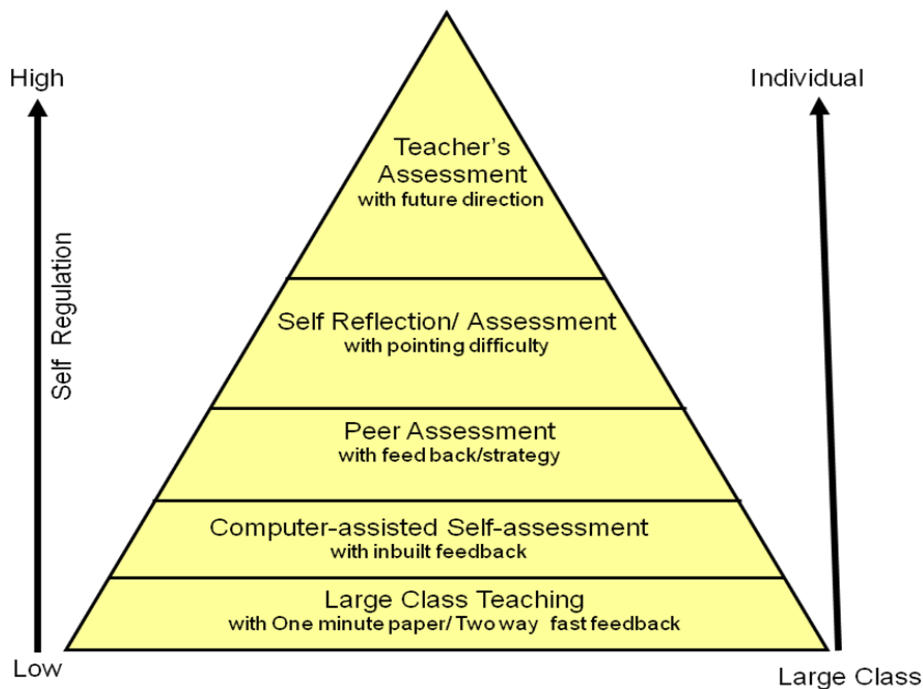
High

Self Regulation

Low

Individual

Large Class

Teacher's Assessment
with future direction

Self Reflection/ Assessment
with pointing difficulty

Peer Assessment
with feed back/strategy

Computer-assisted Self-assessment
with inbuilt feedback

Large Class Teaching
with One minute paper/ Two way fast feedback